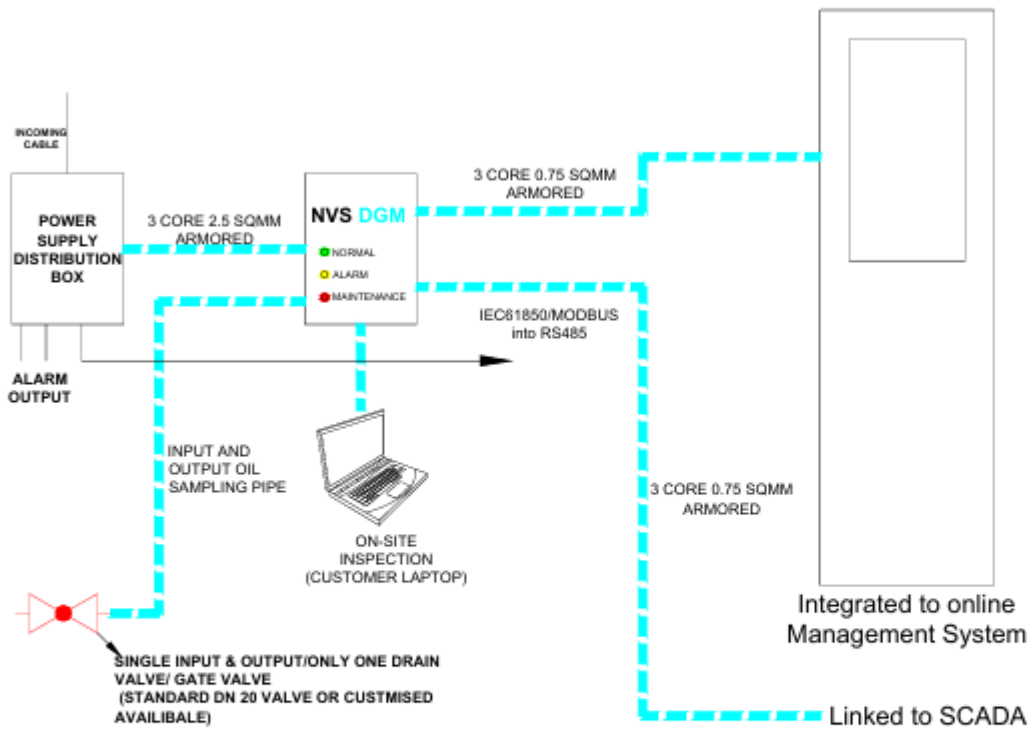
INCOMING CABLE

POWER SUPPLY DISTRIBUTION BOX

ALARM OUTPUT

3 CORE 2.5 SQMM ARMORED

NVS DGM

NORMAL

ALARM

MAINTENANCE

3 CORE 0.75 SQMM ARMORED

IEC61850/MODBUS into RS485

INPUT AND OUTPUT OIL SAMPLING PIPE

ON-SITE INSPECTION (CUSTOMER LAPTOP)

3 CORE 0.75 SQMM ARMORED

Integrated to online Management System

SINGLE INPUT & OUTPUT/ONLY ONE DRAIN VALVE/ GATE VALVE (STANDARD DN 20 VALVE OR CUSTMISED AVAILIBALE)

Linked to SCADA